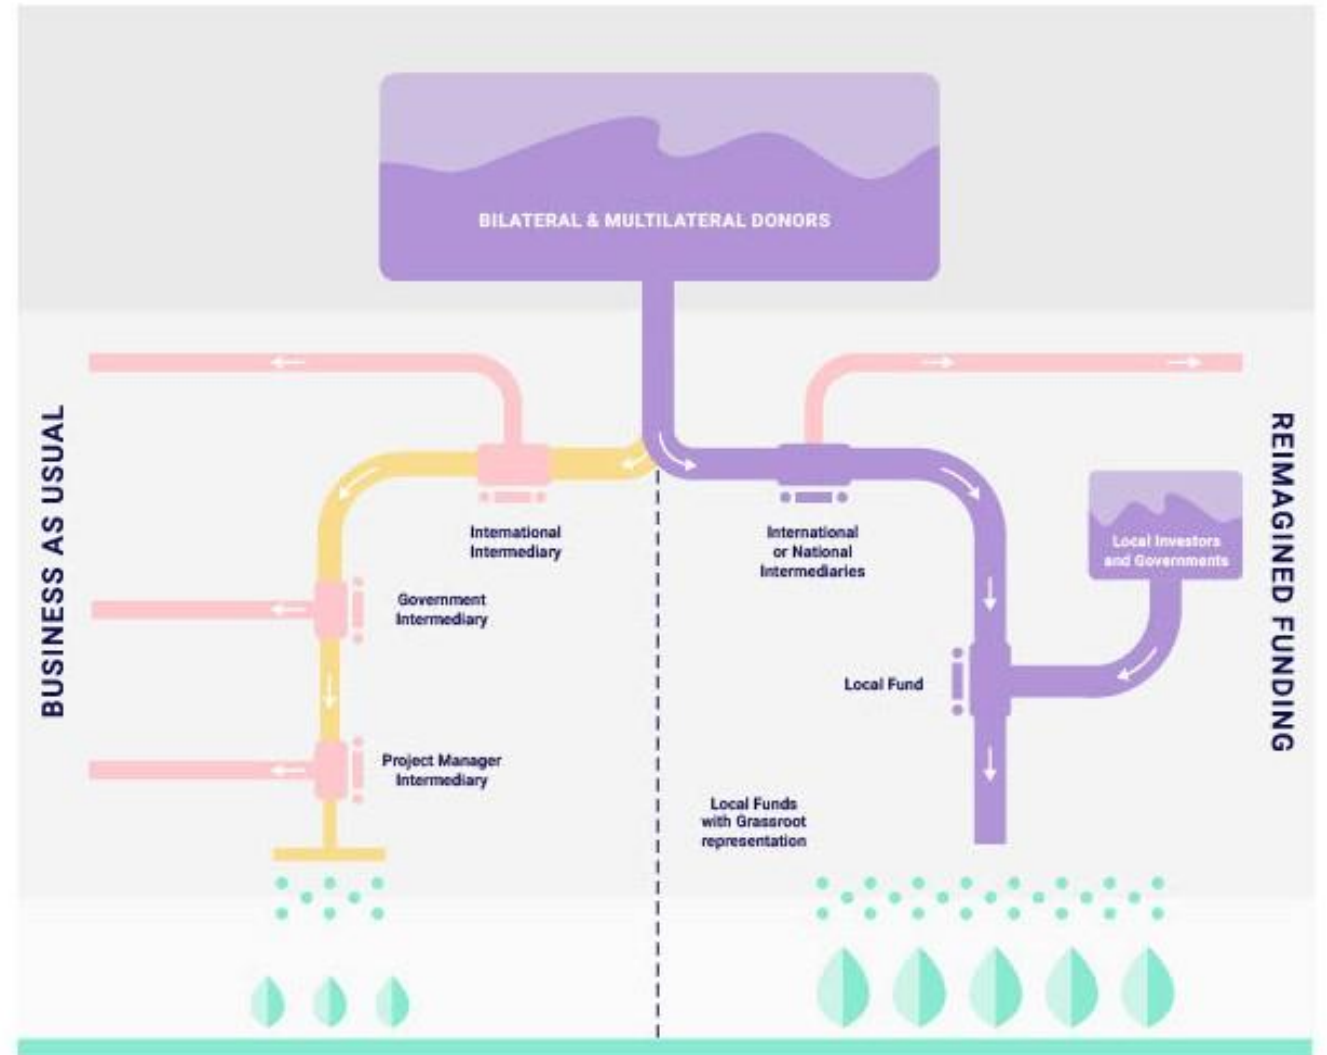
BILATERAL & MULTILATERAL DONORS

BUSINESS AS USUAL

International Intermediary

Government Intermediary

Project Manager Intermediary

REIMAGINED FUNDING

International or National Intermediaries

Local Investors and Governments

Local Fund

Local Funds with Grassroot representation